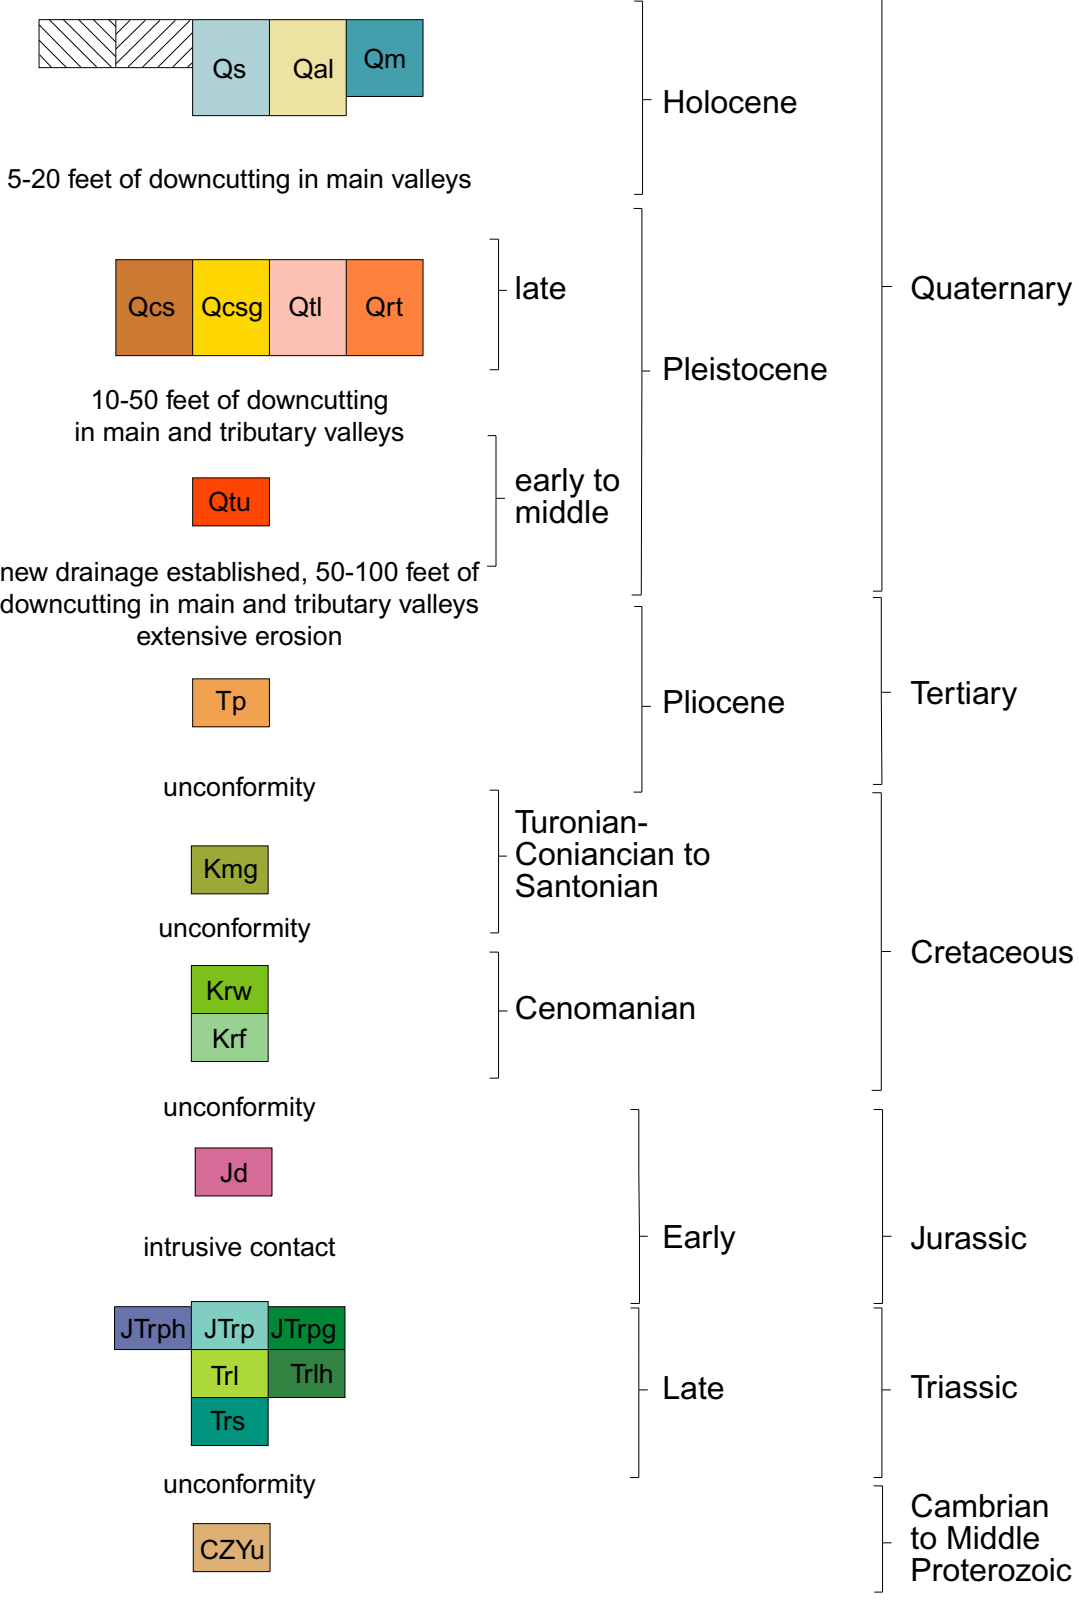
Qs Qal Qm

Holocene

5-20 feet of downcutting in main valleys

Qcs Qcsg Qtl Qrt

late

Pleistocene

Quaternary

10-50 feet of downcutting in main and tributary valleys

Qtu

early to middle

new drainage established, 50-100 feet of downcutting in main and tributary valleys extensive erosion

Tp

Pliocene

Tertiary

unconformity

Kmg

Turonian-Coniancian to Santonian

unconformity

Krw
Krf

Cenomanian

Cretaceous

unconformity

Jd

intrusive contact

Early

Jurassic

JTrph JTrp JTrpg
Trl Trlh
Trs

Late

Triassic

unconformity

CZYu

Cambrian to Middle Proterozoic